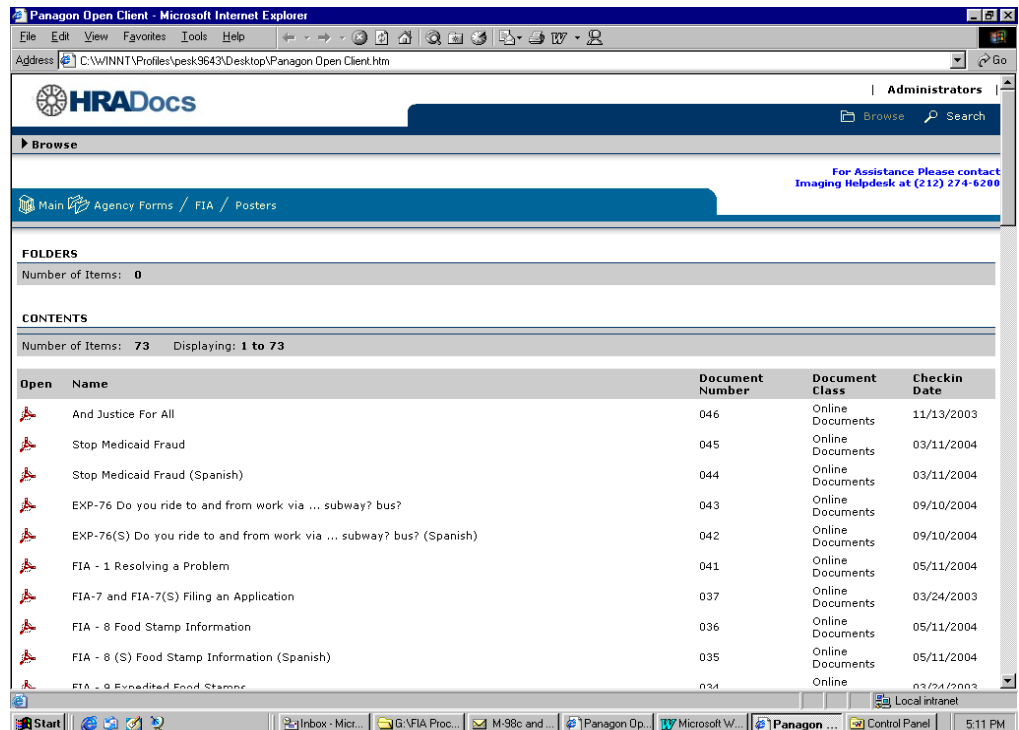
Panagon Open Client - Microsoft Internet Explorer

File Edit View Favorites Tools Help

Address C:\WINNT\Profiles\pesk9643\Desktop\Panagon Open Client.htm Go

HRADocs

| Administrators |

Browse Search

Browse

For Assistance Please contact Imaging Helpdesk at (212) 274-6200

Main Agency Forms / FIA / Posters

FOLDERS

Number of Items: 0

CONTENTS

Number of Items: 73 Displaying: 1 to 73

| Open | Name | Document Number | Document Class | Checkin Date |
|---|---|---|---|---|
| | And Justice For All | 046 | Online Documents | 11/13/2003 |
| | Stop Medicaid Fraud | 045 | Online Documents | 03/11/2004 |
| | Stop Medicaid Fraud (Spanish) | 044 | Online Documents | 03/11/2004 |
| | EXP-76 Do you ride to and from work via ... subway? bus? | 043 | Online Documents | 09/10/2004 |
| | EXP-76(S) Do you ride to and from work via ... subway? bus? (Spanish) | 042 | Online Documents | 09/10/2004 |
| | FIA - 1 Resolving a Problem | 041 | Online Documents | 05/11/2004 |
| | FIA-7 and FIA-7(S) Filing an Application | 037 | Online Documents | 03/24/2003 |
| | FIA - 8 Food Stamp Information | 036 | Online Documents | 05/11/2004 |
| | FIA - 8 (S) Food Stamp Information (Spanish) | 035 | Online Documents | 05/11/2004 |
| | FIA - 9 Expedited Food Stamps | 034 | Online | 03/24/2003 |

Local intranet

Start | Inbox - Micr... | G:\FIA Proc... | M-98c and ... | Panagon Op... | Microsoft W... | Panagon ... | Control Panel | 5:11 PM